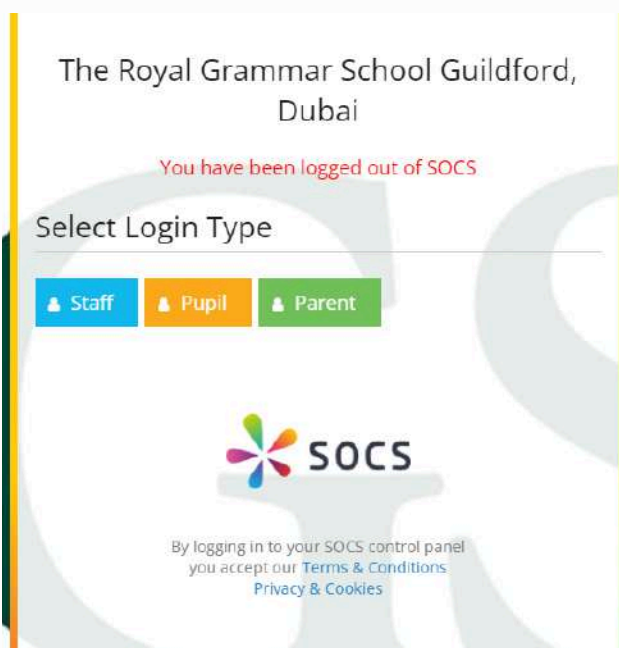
The Royal Grammar School Guildford, Dubai

You have been logged out of SOCS

Select Login Type

Staff Pupil Parent

SOCS

By logging in to your SOCS control panel you accept our Terms & Conditions Privacy & Cookies